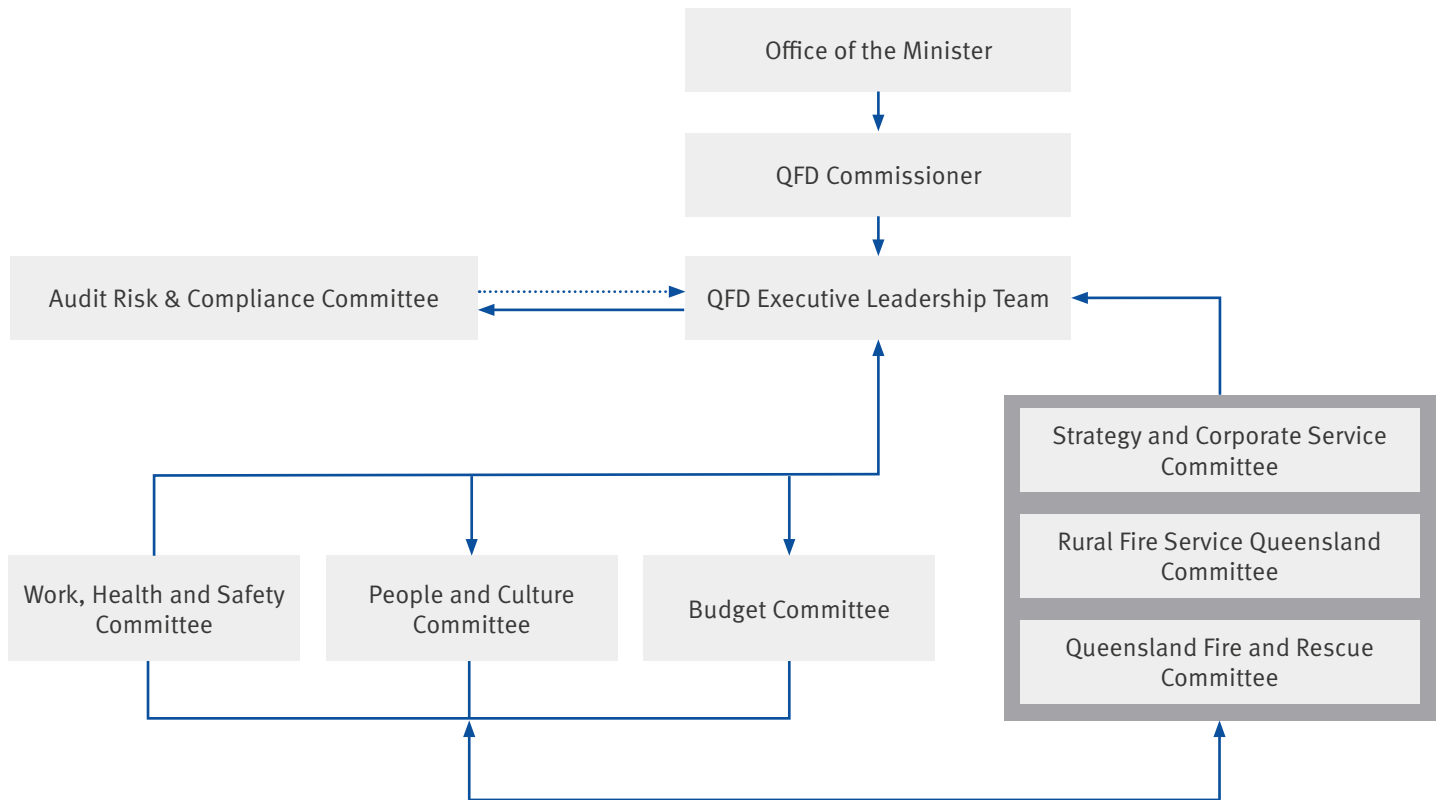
Office of the Minister

QFD Commissioner

Audit Risk & Compliance Committee

QFD Executive Leadership Team

Strategy and Corporate Service Committee

Rural Fire Service Queensland Committee

Queensland Fire and Rescue Committee

Work, Health and Safety Committee

People and Culture Committee

Budget Committee